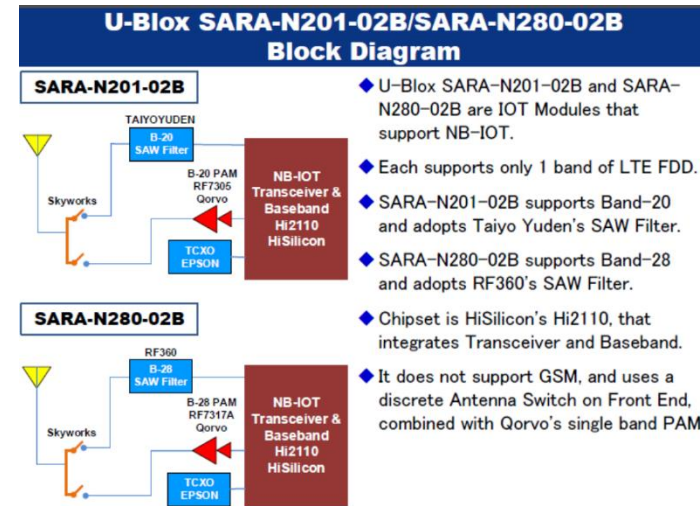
U-Blox SARA-N201-02B/SARA-N280-02B Block Diagram

SARA-N201-02B

TAIYOYUDEN

B-20 SAW Filter

B-20 PAM RF7305 Qorvo

Skyworks

NB-IOT Transceiver & Baseband Hi2110 HiSilicon

TCXO EPSON

SARA-N280-02B

RF360

B-28 SAW Filter

B-28 PAM RF7317A Qorvo

Skyworks

NB-IOT Transceiver & Baseband Hi2110 HiSilicon

TCXO EPSON

◆ U-Blox SARA-N201-02B and SARA-N280-02B are IOT Modules that support NB-IOT.

◆ Each supports only 1 band of LTE FDD.

◆ SARA-N201-02B supports Band-20 and adopts Taiyo Yuden's SAW Filter.

◆ SARA-N280-02B supports Band-28 and adopts RF360's SAW Filter.

◆ Chipset is HiSilicon's Hi2110, that integrates Transceiver and Baseband.

◆ It does not support GSM, and uses a discrete Antenna Switch on Front End, combined with Qorvo's single band PAM